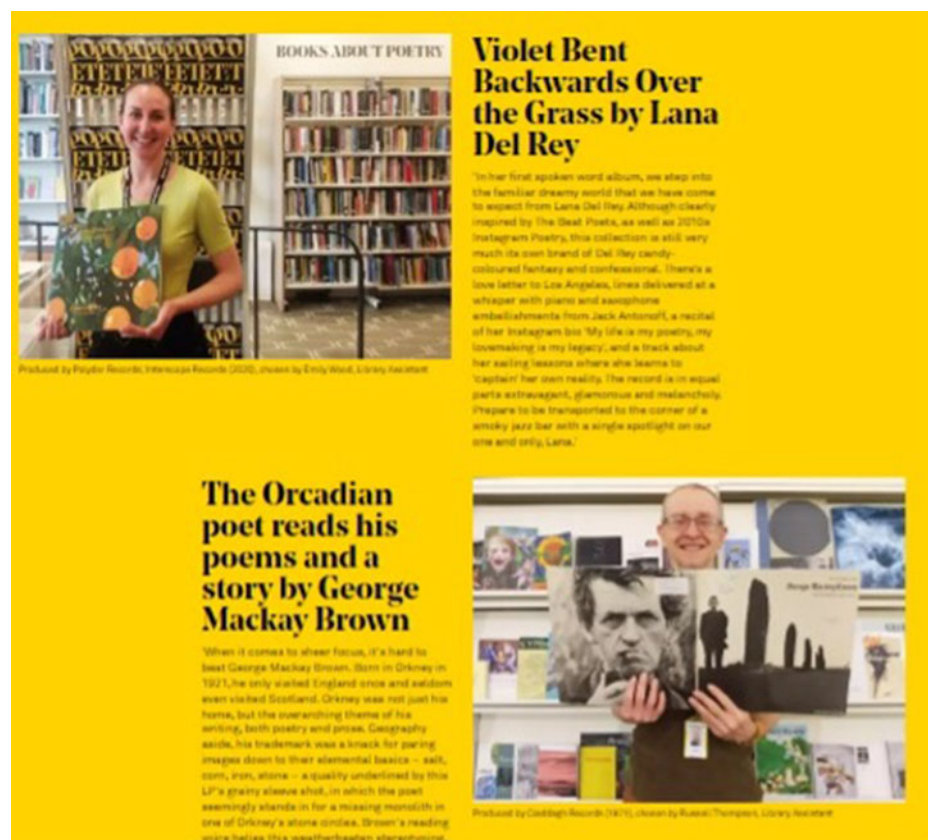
BOOKS ABOUT POETRY

Produced by Polydor Records, Interscope Records (2020), chosen by Emily Wood, Library Assistant

Violet Bent Backwards Over the Grass by Lana Del Rey

'In her first spoken word album, we step into the familiar dreamy world that we have come to expect from Lana Del Rey. Although clearly inspired by The Beat Poets, as well as 2010s Instagram Poetry, this collection is still very much its own brand of Del Rey candy-coloured fantasy and confessional. There's a love letter to Los Angeles, lines delivered at a whisper with piano and saxophone embellishments from Jack Antonoff, a recital of her Instagram bio 'My life is my poetry, my lovemaking is my legacy', and a track about her sailing lessons where she learns to 'captain' her own reality. The record is in equal parts extravagant, glamorous and melancholy. Prepare to be transported to the corner of a smoky jazz bar with a single spotlight on our one and only, Lana.'

The Orcadian poet reads his poems and a story by George Mackay Brown

'When it comes to sheer focus, it's hard to beat George Mackay Brown. Born in Orkney in 1921, he only visited England once and seldom even visited Scotland. Orkney was not just his home, but the overarching theme of his writing, both poetry and prose. Geography aside, his trademark was a knack for paring images down to their elemental basics – salt, corn, iron, stone – a quality underlined by this LP's grainy sleeve shot, in which the poet seemingly stands in for a missing monolith in one of Orkney's stone circles. Brown's reading voice belies this weatherbeaten stereotyping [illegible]

George Mackay Brown

Produced by Claddagh Records (1971), chosen by Russel Thompson, Library Assistant